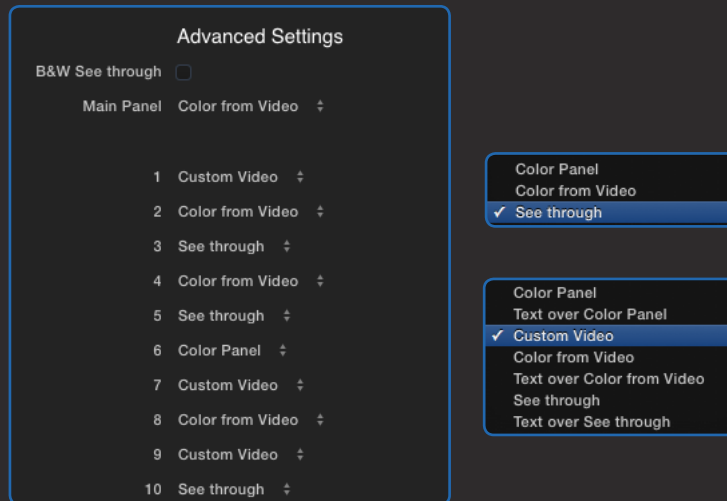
Advanced Settings

B&W See through

Main Panel Color from Video

1 Custom Video

2 Color from Video

3 See through

4 Color from Video

5 See through

6 Color Panel

7 Custom Video

8 Color from Video

9 Custom Video

10 See through

Color Panel
Color from Video
✓ See through

Color Panel
Text over Color Panel
✓ Custom Video
Color from Video
Text over Color from Video
See through
Text over See through